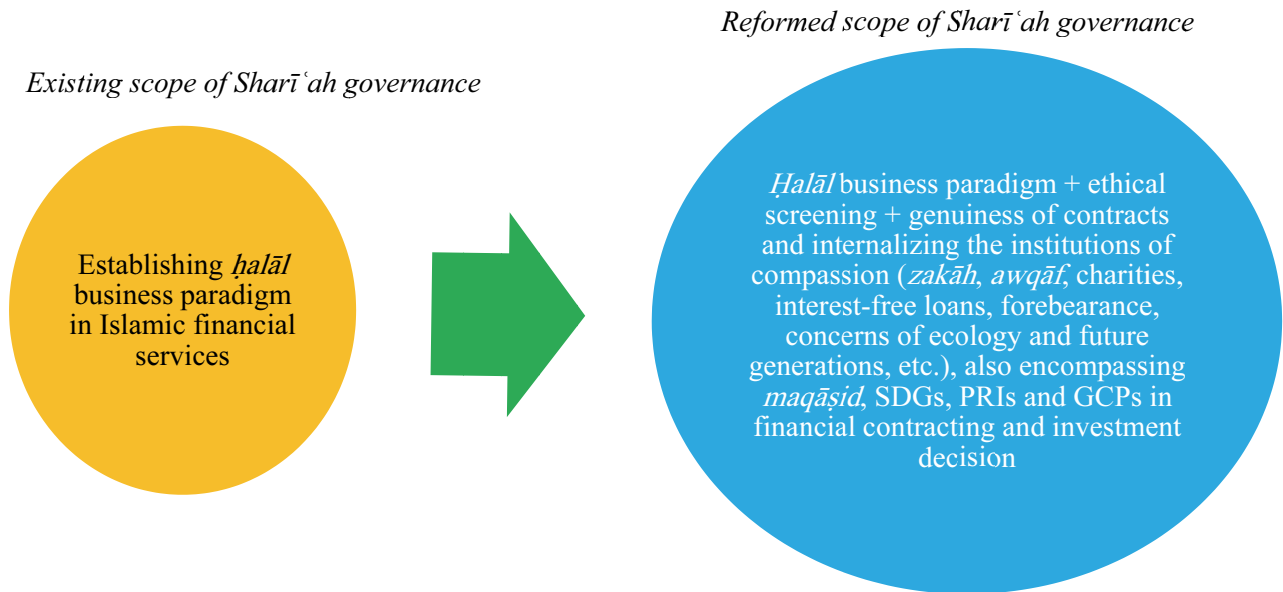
Existing scope of Sharīʿah governance

Establishing ḥalāl business paradigm in Islamic financial services

Reformed scope of Sharīʿah governance

Ḥalāl business paradigm + ethical screening + genuiness of contracts and internalizing the institutions of compassion (zakāh, awqāf, charities, interest-free loans, forebearance, concerns of ecology and future generations, etc.), also encompassing maqāṣid, SDGs, PRIs and GCPs in financial contracting and investment decision